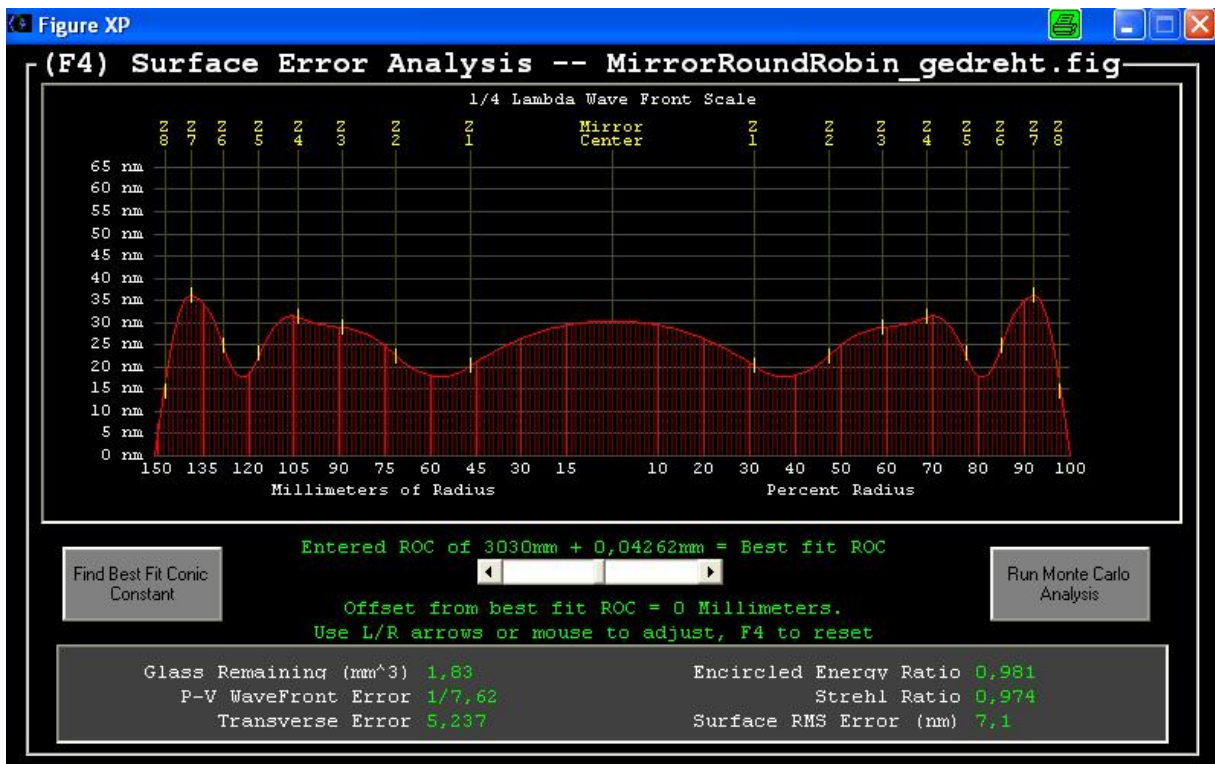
Figure XP

(F4) Surface Error Analysis -- MirrorRoundRobin_gedreht.fig

1/4 Lambda Wave Front Scale

Z 8 Z 7 Z 6 Z 5 Z 4 Z 3 Z 2 Z 1 Mirror Center Z 1 Z 2 Z 3 Z 4 Z 5 Z 6 Z 7 Z 8

65 nm
60 nm
55 nm
50 nm
45 nm
40 nm
35 nm
30 nm
25 nm
20 nm
15 nm
10 nm
5 nm
0 nm

150 135 120 105 90 75 60 45 30 15 10 20 30 40 50 60 70 80 90 100

Millimeters of Radius

Percent Radius

Find Best Fit Conic Constant

Entered ROC of 3030mm + 0,04262mm = Best fit ROC

Run Monte Carlo Analysis

Offset from best fit ROC = 0 Millimeters.
Use L/R arrows or mouse to adjust, F4 to reset

Glass Remaining (mm^3) 1,83
P-V WaveFront Error 1/7,62
Transverse Error 5,237

Encircled Energy Ratio 0,981
Strehl Ratio 0,974
Surface RMS Error (nm) 7,1